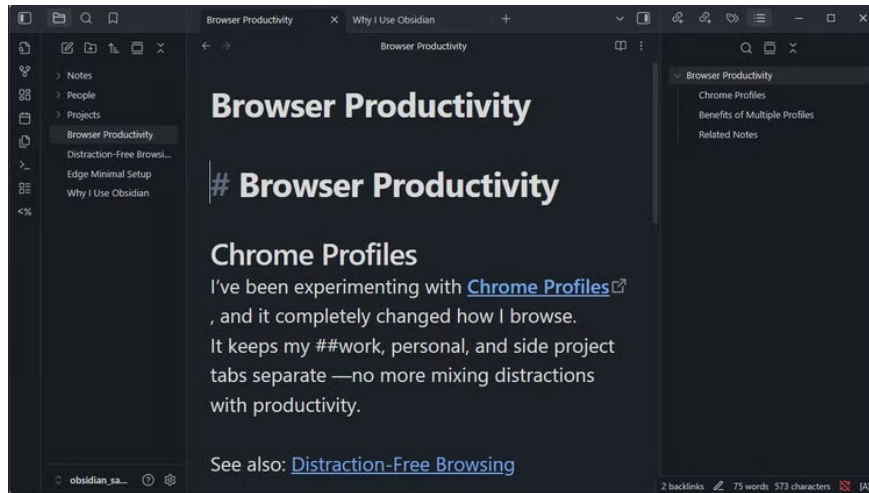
Browser Productivity

Why I Use Obsidian

+

Browser Productivity

Notes
People
Projects
Browser Productivity
Distraction-Free Browsi...
Edge Minimal Setup
Why I Use Obsidian

Browser Productivity

# Browser Productivity

Chrome Profiles

I've been experimenting with Chrome Profiles , and it completely changed how I browse. It keeps my ##work, personal, and side project tabs separate —no more mixing distractions with productivity.

See also: Distraction-Free Browsing

Browser Productivity
Chrome Profiles
Benefits of Multiple Profiles
Related Notes

obsidian_sa...

2 backlinks 75 words 573 characters